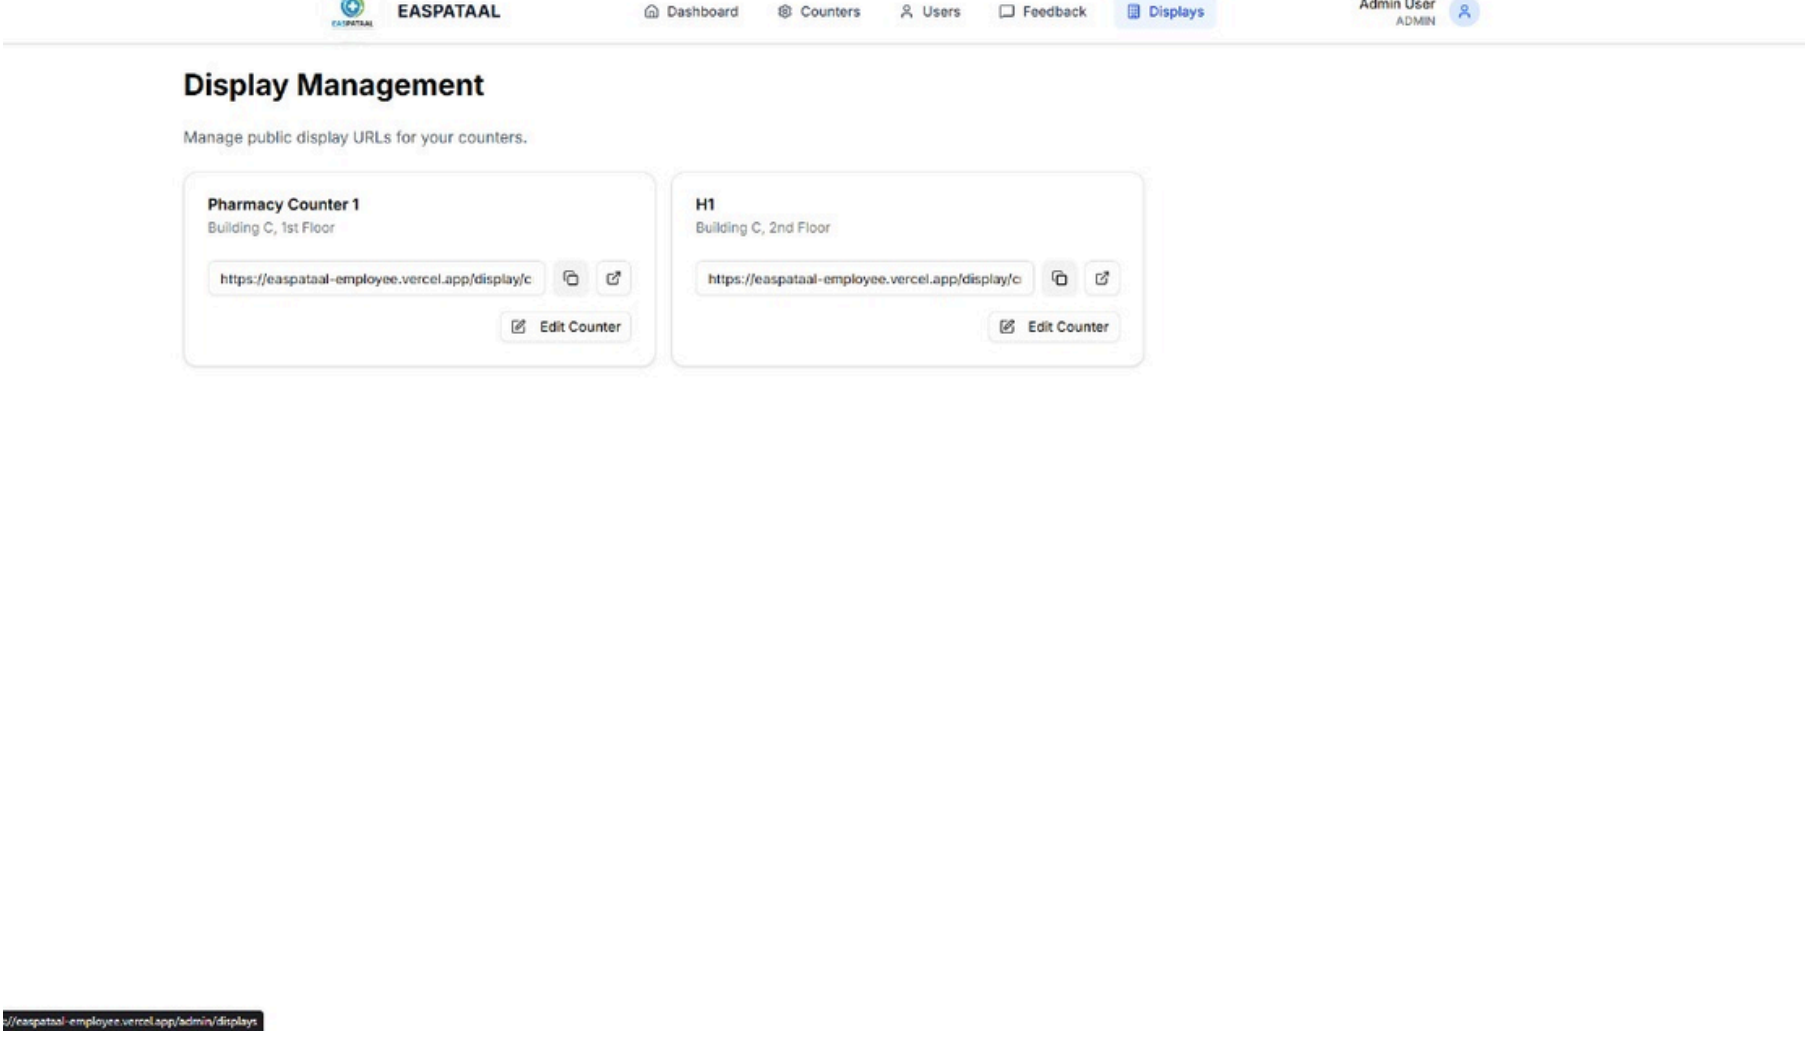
EASPATAAL EASPATAAL

Dashboard Counters Users Feedback Displays

Admin User
ADMIN

Display Management

Manage public display URLs for your counters.

Pharmacy Counter 1
Building C, 1st Floor

https://easpataal-employee.vercel.app/display/c

Edit Counter

H1
Building C, 2nd Floor

https://easpataal-employee.vercel.app/display/c

Edit Counter

s://easpataal-employee.vercel.app/admin/displays